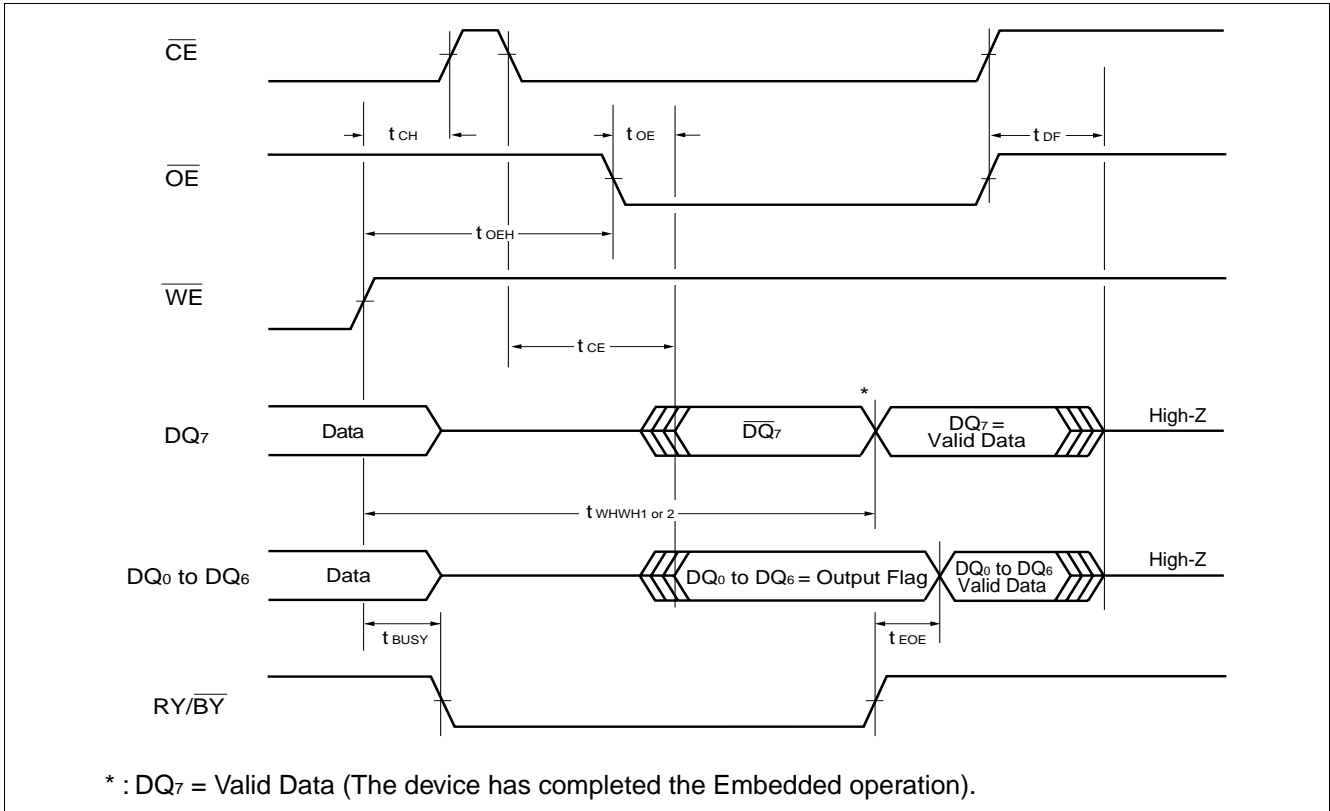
$\overline{CE}$

$t_{CH}$

$t_{OE}$

$t_{DF}$

$\overline{OE}$

$t_{OEH}$

$\overline{WE}$

$t_{CE}$

*

$DQ_7$

Data

$\overline{DQ_7}$

$DQ_7$ = Valid Data

High-Z

$t_{WHWH1 \text{ or } 2}$

$DQ_0$ to $DQ_6$

Data

$DQ_0$ to $DQ_6$ = Output Flag

$DQ_0$ to $DQ_6$ Valid Data

High-Z

$t_{BUSY}$

$t_{EOE}$

RY/$\overline{BY}$

* : $DQ_7$ = Valid Data (The device has completed the Embedded operation).